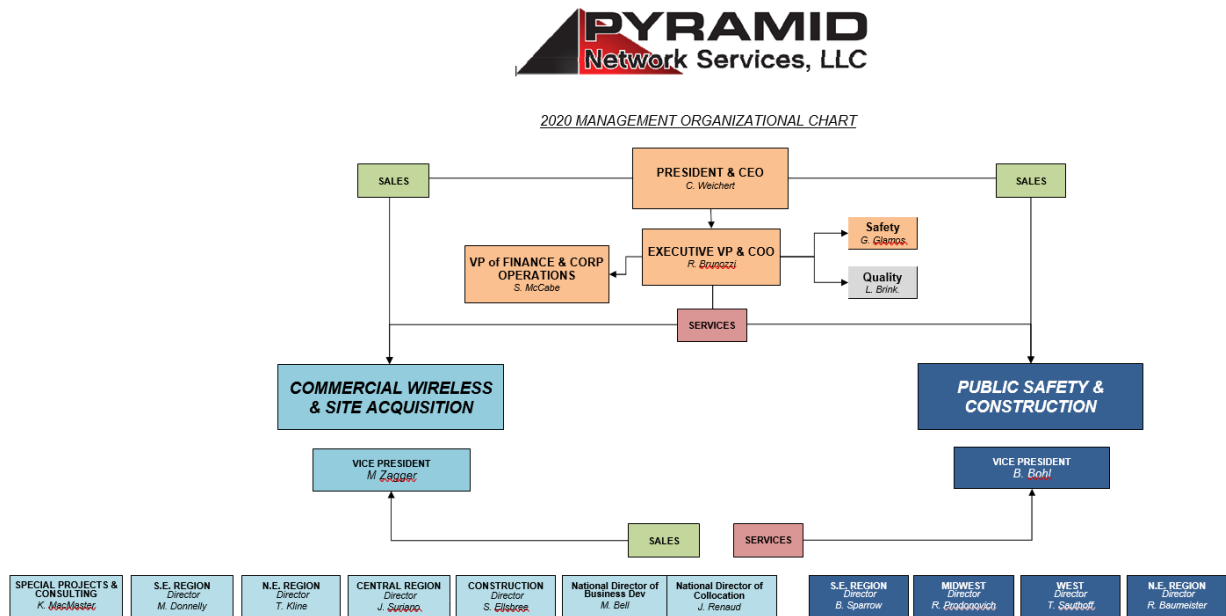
PYRAMID
Network Services, LLC

2020 MANAGEMENT ORGANIZATIONAL CHART

SALES

PRESIDENT & CEO
C. Weichert

SALES

EXECUTIVE VP & COO
R. Brunozzi

Safety
G. Glamos

Quality
L. Brink.

VP of FINANCE & CORP OPERATIONS
S. McCabe

SERVICES

COMMERCIAL WIRELESS & SITE ACQUISITION

PUBLIC SAFETY & CONSTRUCTION

VICE PRESIDENT
M Zagger

VICE PRESIDENT
B. Bohl

SALES

SERVICES

SPECIAL PROJECTS & CONSULTING
K. MacMaster

S.E. REGION
Director
M. Donnelly

N.E. REGION
Director
T. Kline

CENTRAL REGION
Director
J. Suriano

CONSTRUCTION
Director
S. Ellsbree

National Director of Business Dev
M. Bell

National Director of Collocation
J. Renaud

S.E. REGION
Director
B. Sparrow

MIDWEST
Director
R. Prodanovich

WEST
Director
T. Southoff

N.E. REGION
Director
R. Baumeister